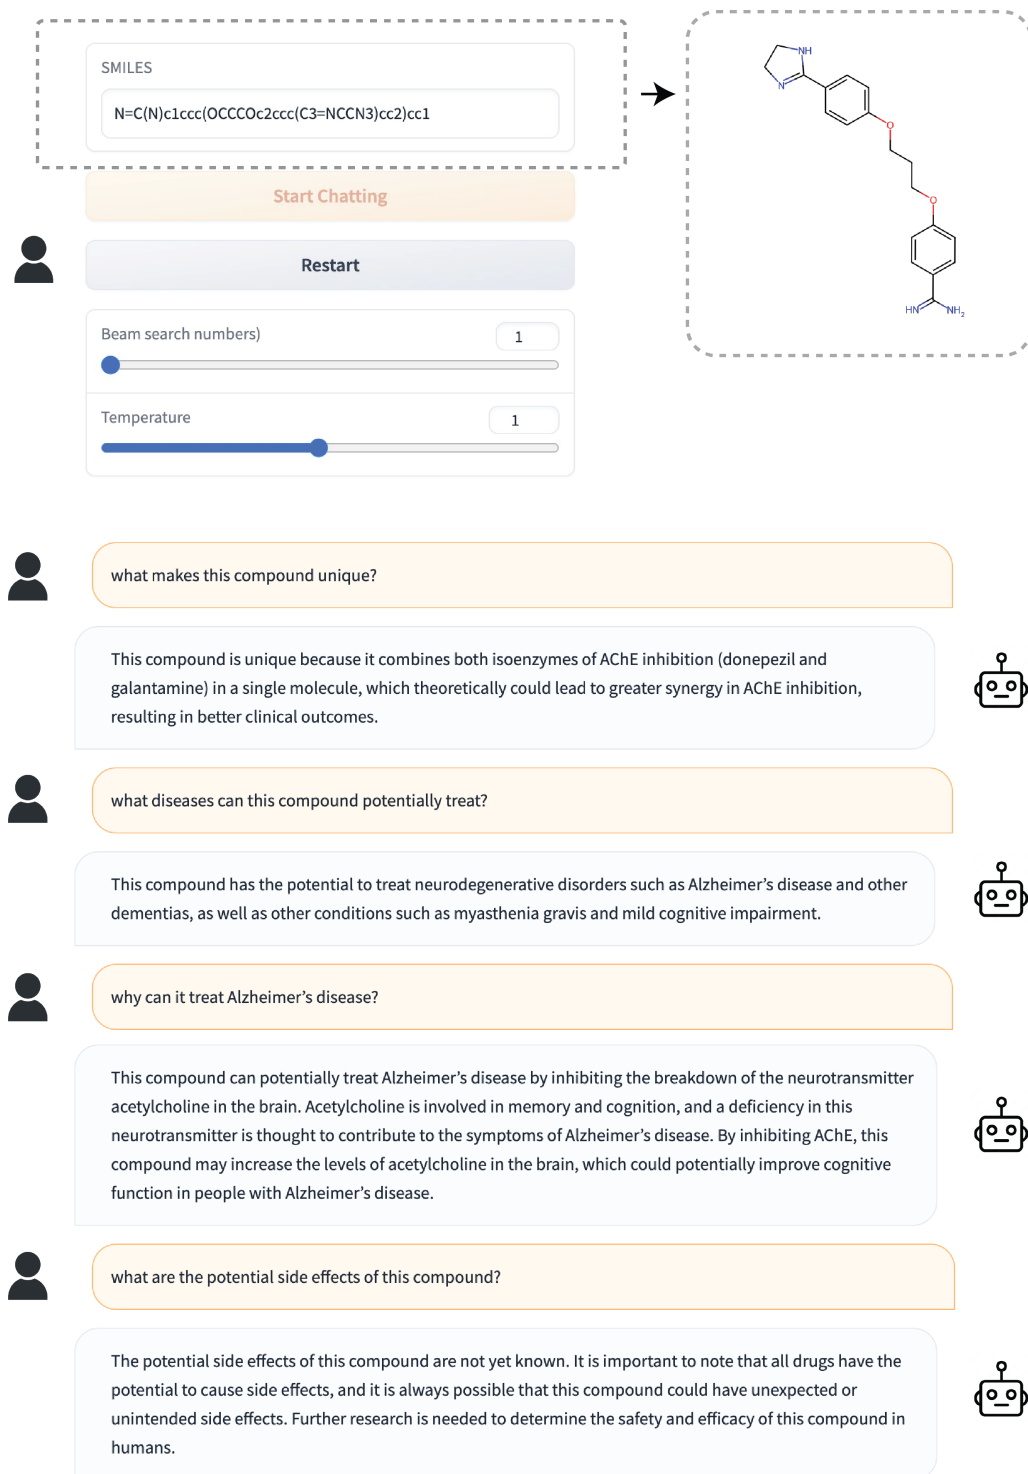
SMILES

N=C(N)c1ccc(OCCCOc2ccc(C3=NCCN3)cc2)cc1

Start Chatting

Restart

Beam search numbers)

1

Temperature

1

NH

N

O

O

HN

$NH_2$

what makes this compound unique?

This compound is unique because it combines both isoenzymes of AChE inhibition (donepezil and galantamine) in a single molecule, which theoretically could lead to greater synergy in AChE inhibition, resulting in better clinical outcomes.

what diseases can this compound potentially treat?

This compound has the potential to treat neurodegenerative disorders such as Alzheimer's disease and other dementias, as well as other conditions such as myasthenia gravis and mild cognitive impairment.

why can it treat Alzheimer's disease?

This compound can potentially treat Alzheimer's disease by inhibiting the breakdown of the neurotransmitter acetylcholine in the brain. Acetylcholine is involved in memory and cognition, and a deficiency in this neurotransmitter is thought to contribute to the symptoms of Alzheimer's disease. By inhibiting AChE, this compound may increase the levels of acetylcholine in the brain, which could potentially improve cognitive function in people with Alzheimer's disease.

what are the potential side effects of this compound?

The potential side effects of this compound are not yet known. It is important to note that all drugs have the potential to cause side effects, and it is always possible that this compound could have unexpected or unintended side effects. Further research is needed to determine the safety and efficacy of this compound in humans.